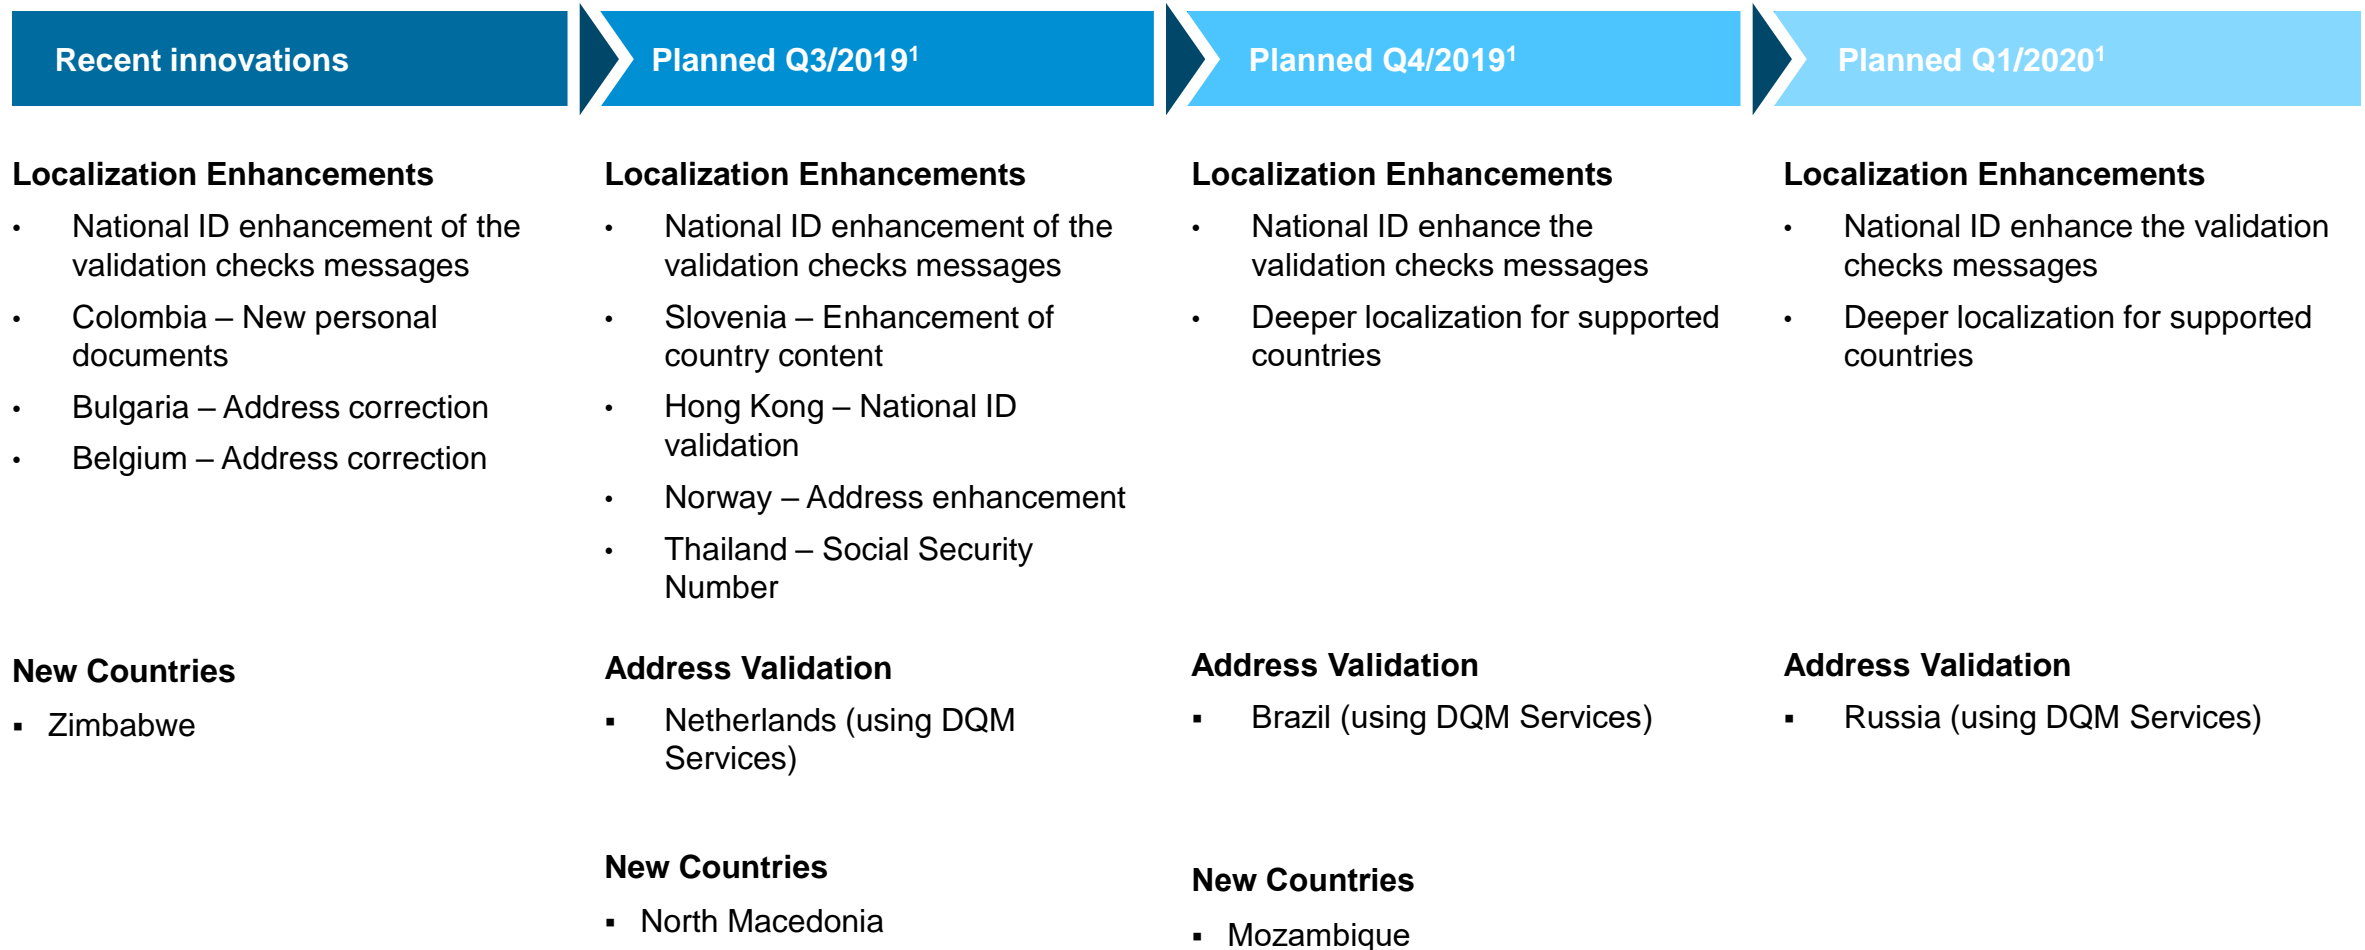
Recent innovations

Localization Enhancements

- National ID enhancement of the validation checks messages
- Colombia – New personal documents
- Bulgaria – Address correction
- Belgium – Address correction

New Countries

- Zimbabwe

Planned Q3/2019$^1$

Localization Enhancements

- National ID enhancement of the validation checks messages
- Slovenia – Enhancement of country content
- Hong Kong – National ID validation
- Norway – Address enhancement
- Thailand – Social Security Number

Address Validation

- Netherlands (using DQM Services)

New Countries

- North Macedonia

Planned Q4/2019$^1$

Localization Enhancements

- National ID enhance the validation checks messages
- Deeper localization for supported countries

Address Validation

- Brazil (using DQM Services)

New Countries

- Mozambique

Planned Q1/2020$^1$

Localization Enhancements

- National ID enhance the validation checks messages
- Deeper localization for supported countries

Address Validation

- Russia (using DQM Services)